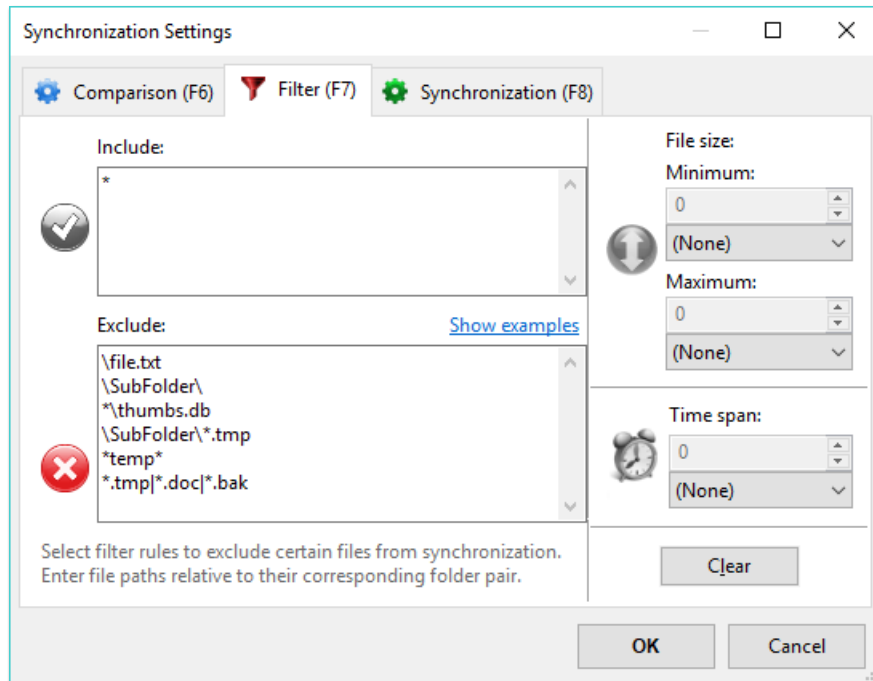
Synchronization Settings

Comparison (F6)
Filter (F7)
Synchronization (F8)

Include:
*

Exclude:
Show examples
\file.txt
\SubFolder\
*\thumbs.db
\SubFolder\*.tmp
*temp*
*.tmp|*.doc|*.bak

Select filter rules to exclude certain files from synchronization. Enter file paths relative to their corresponding folder pair.

File size:
Minimum:
0
(None)
Maximum:
0
(None)

Time span:
0
(None)

Clear

OK
Cancel